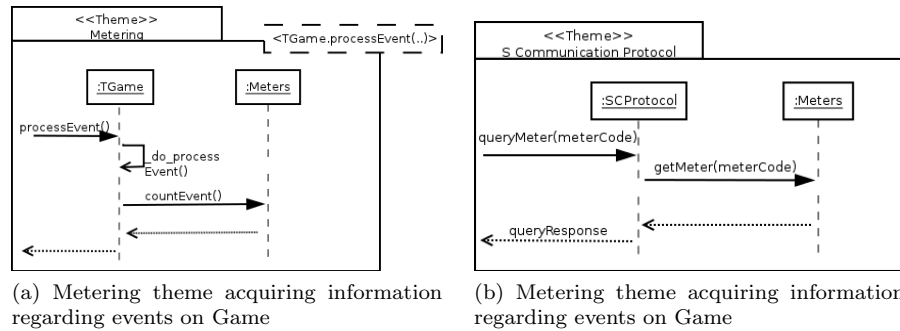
<<Theme>>
Metering

<TGame.processEvent(..)>

:TGame

:Meters

processEvent()

_do_process
Event()

countEvent()

(a) Metering theme acquiring information regarding events on Game

<<Theme>>
S Communication Protocol

:SCProtocol

:Meters

queryMeter(meterCode)

getMeter(meterCode)

queryResponse

(b) Metering theme acquiring information regarding events on Game